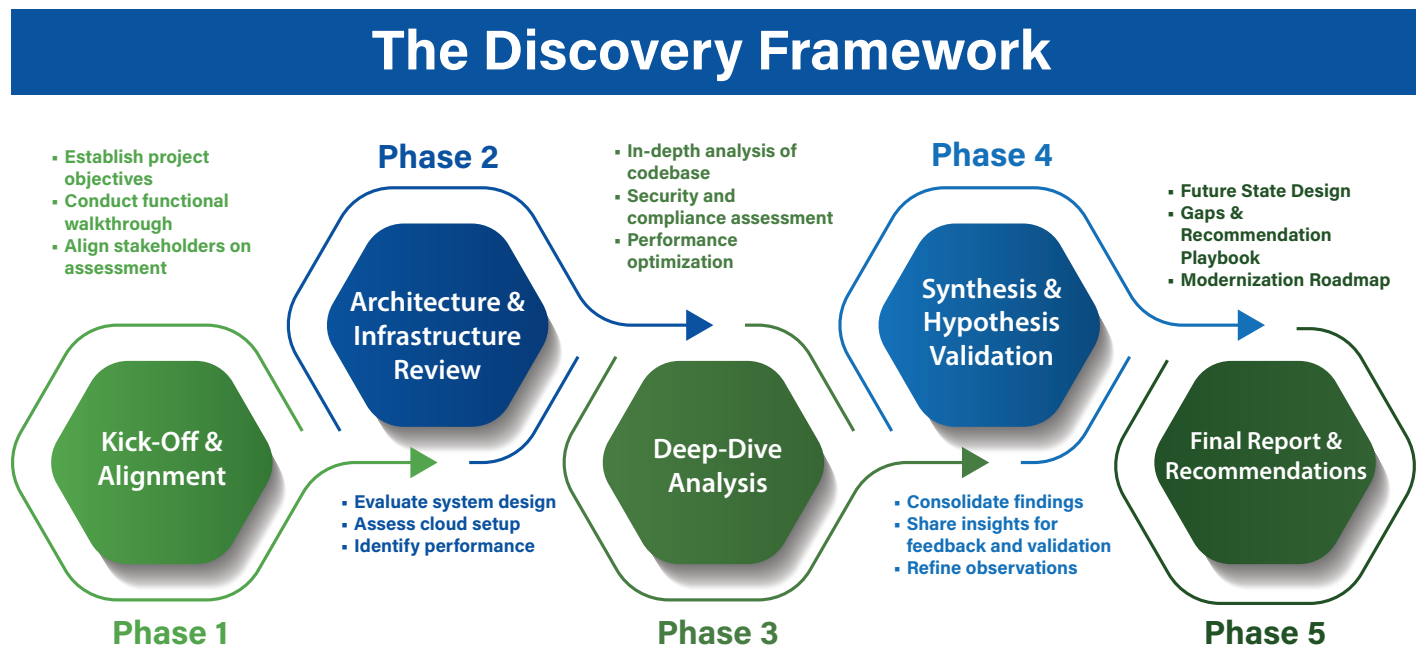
The Discovery Framework

- Establish project objectives
- Conduct functional walkthrough
- Align stakeholders on assessment

Kick-Off & Alignment

Phase 1

Phase 2

Architecture & Infrastructure Review

- Evaluate system design
- Assess cloud setup
- Identify performance

- In-depth analysis of codebase
- Security and compliance assessment
- Performance optimization

Deep-Dive Analysis

Phase 3

Phase 4

Synthesis & Hypothesis Validation

- Consolidate findings
- Share insights for feedback and validation
- Refine observations

- Future State Design
- Gaps & Recommendation Playbook
- Modernization Roadmap

Final Report & Recommendations

Phase 5